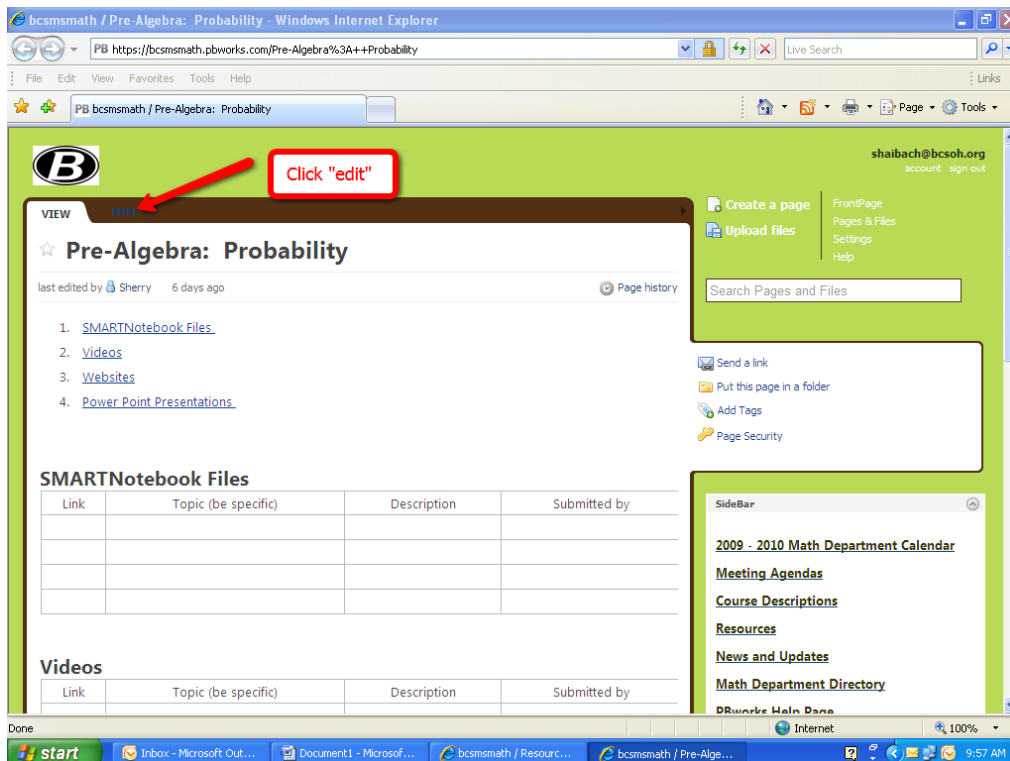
bcsmsmath / Pre-Algebra: Probability - Windows Internet Explorer

PB https://bcsmsmath.pbworks.com/Pre-Algebra%3A++Probability

Live Search

File Edit View Favorites Tools Help

Links

PB bcsmsmath / Pre-Algebra: Probability

Page Tools

B

Click "edit"

shaibach@bcsoh.org
account sign out

VIEW EDIT

Create a page
Upload files

FrontPage
Pages & Files
Settings
Help

Pre-Algebra: Probability

last edited by Sherry 6 days ago

Page history

Search Pages and Files

1. SMARTNotebook Files
2. Videos
3. Websites
4. Power Point Presentations

Send a link
Put this page in a folder
Add Tags
Page Security

SMARTNotebook Files

| Link | Topic (be specific) | Description | Submitted by |
|---|---|---|---|
| | | | |
| | | | |
| | | | |
| | | | |

SideBar

2009 - 2010 Math Department Calendar
Meeting Agendas
Course Descriptions
Resources
News and Updates
Math Department Directory
PBworks Help Page

Videos

| Link | Topic (be specific) | Description | Submitted by |
|---|---|---|---|

Done

Internet

100%

start

Inbox - Microsoft Out...

Document1 - Microsof...

bcsmsmath / Resourc...

bcsmsmath / Pre-Alge...

9:57 AM